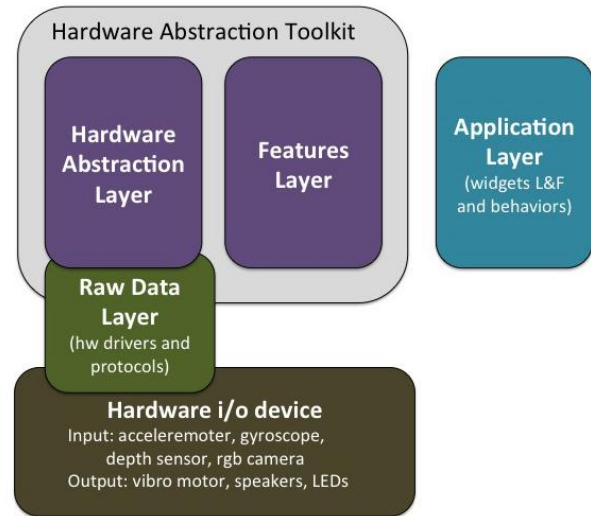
Hardware Abstraction Toolkit

Hardware Abstraction Layer

Features Layer

Application Layer
(widgets L&F and behaviors)

Raw Data Layer
(hw drivers and protocols)

Hardware i/o device
Input: acceleremotor, gyroscope, depth sensor, rgb camera
Output: vibro motor, speakers, LEDs